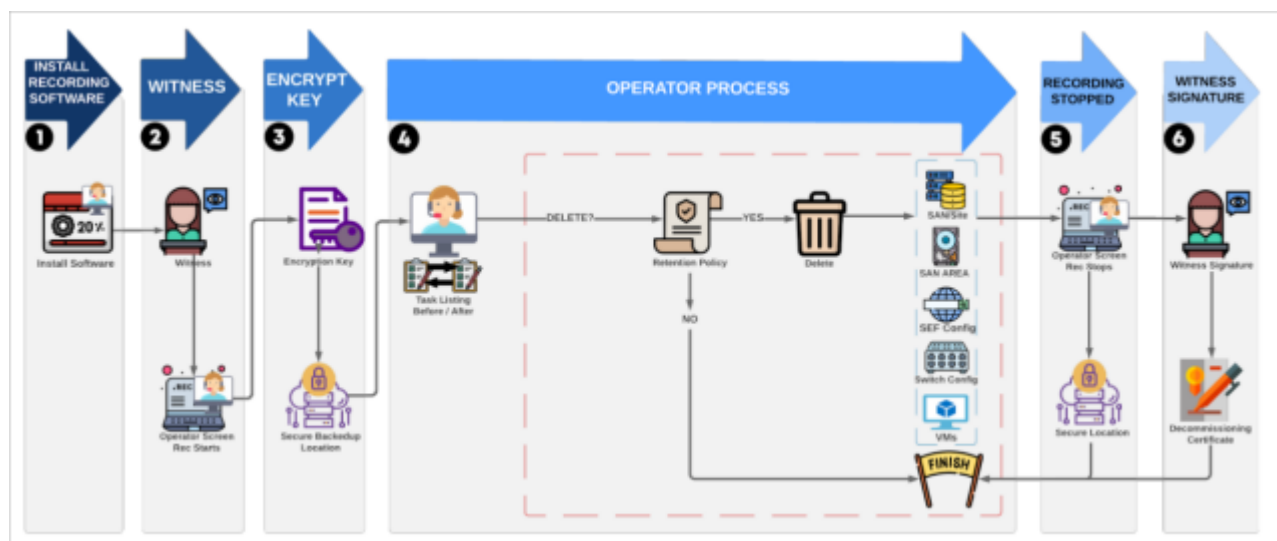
INSTALL RECORDING SOFTWARE

1

20%

Install Software

WITNESS

2

Witness

REC

Operator Screen Rec Starts

ENCRYPT KEY

3

Encryption Key

Secure Backedup Location

OPERATOR PROCESS

4

Task Listing Before / After

DELETE?

Retention Policy

YES

Delete

NO

SAN/Site

SAN AREA

SEF Config

Switch Config

VMs

FINISH

RECORDING STOPPED

5

REC

Operator Screen Rec Stops

Secure Location

WITNESS SIGNATURE

6

Witness Signature

Decommissioning Certificate